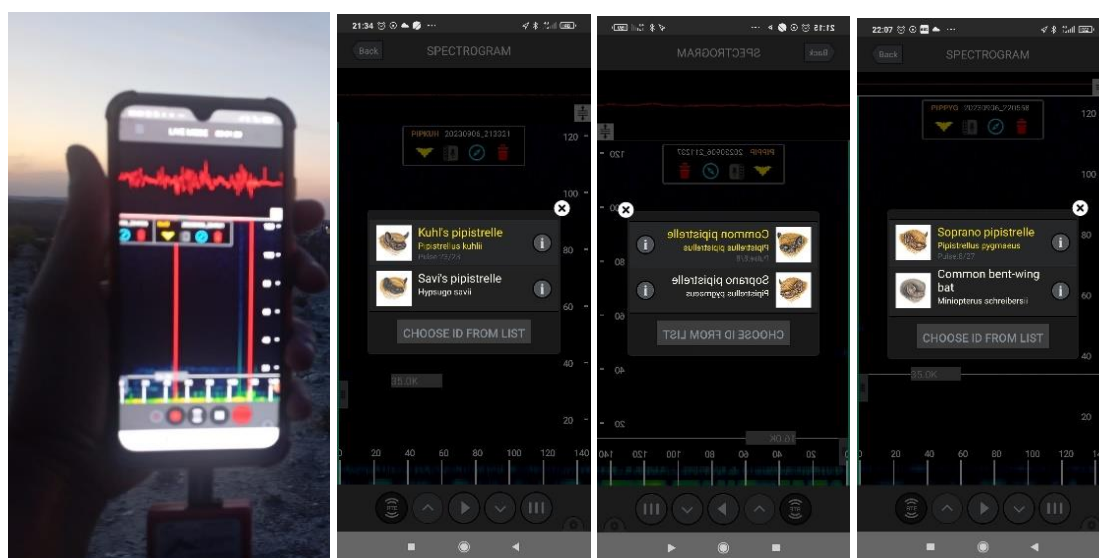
21:34
Back
SPECTROGRAM
PIPKUH 20230906_213221
120
100
Kuhl's pipistrelle
Pipistrellus kuhlii
Pulses:73/74
Savi's pipistrelle
Hypsugo savii
CHOOSE ID FROM LIST
35.0K
80
60
40
20
20 40 60 80 100 120 140

21:35
Back
SPECTROGRAM
PIPPIP 20230906_211237
120
Common pipistrelle
Pipistrellus pipistrellus
Pulses:8/8
Soprano pipistrelle
Pipistrellus pygmaeus
CHOOSE ID FROM LIST
80
60
40
20
10.0K
140 120 100 80 60 40 20

22:07
Back
SPECTROGRAM
PIPPYG 20230906_220558
120
100
Soprano pipistrelle
Pipistrellus pygmaeus
Pulses:6/27
Common bent-wing bat
Miniopterus schreibersii
CHOOSE ID FROM LIST
35.0K
80
60
40
20
20 40 60 80 100 120 14